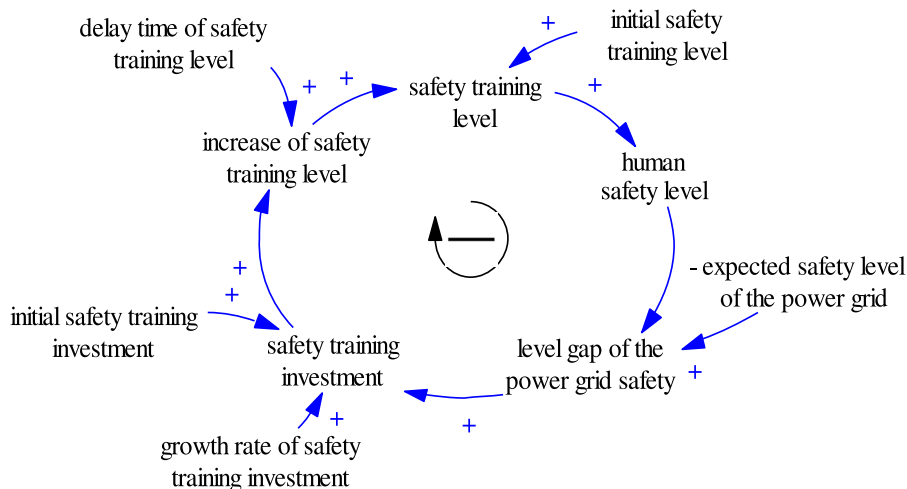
delay time of safety training level

+

+

safety training level

+

initial safety training level

+

increase of safety training level

human safety level

—

+

+

- expected safety level of the power grid

initial safety training investment

safety training investment

level gap of the power grid safety

+

+

+

growth rate of safety training investment